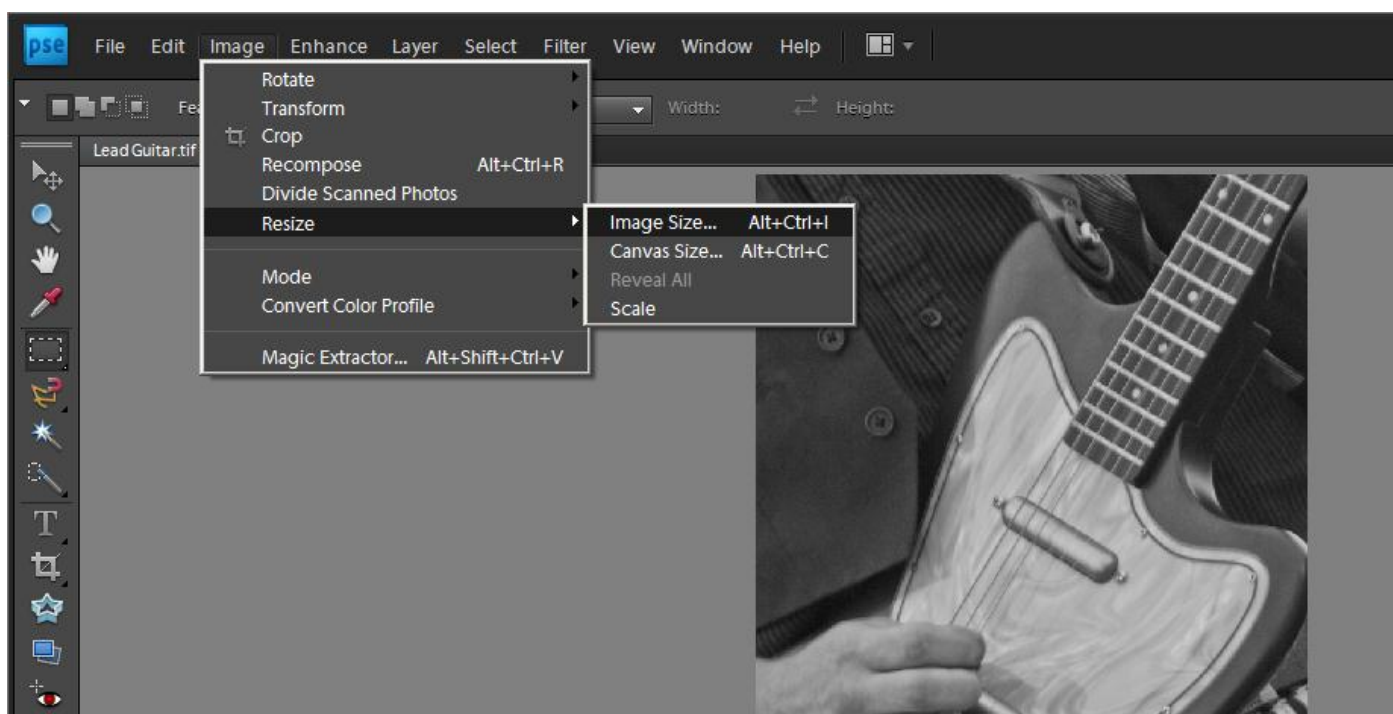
pse File Edit Image Enhance Layer Select Filter View Window Help

Fe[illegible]

Width: Height:

Lead Guitar.tif

Rotate
Transform
Crop
Recompose Alt+Ctrl+R
Divide Scanned Photos
Resize
Mode
Convert Color Profile
Magic Extractor... Alt+Shift+Ctrl+V

Image Size... Alt+Ctrl+I
Canvas Size... Alt+Ctrl+C
Reveal All
Scale

T